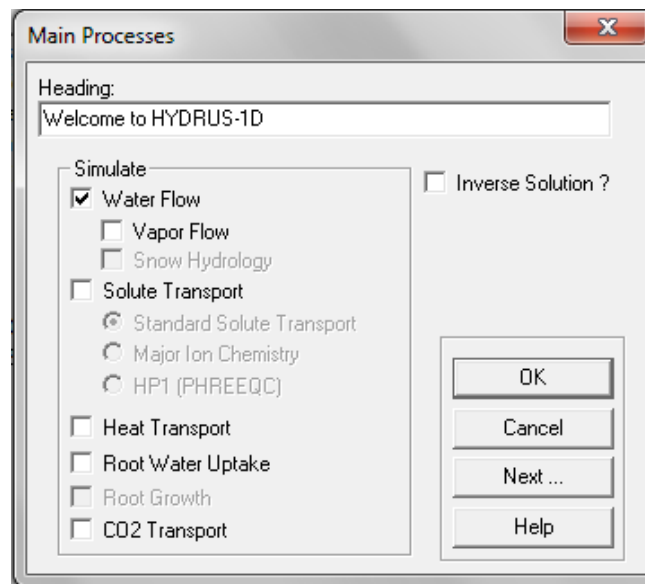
Main Processes

Heading:
Welcome to HYDRUS-1D

Simulate
Water Flow
Vapor Flow
Snow Hydrology
Solute Transport
Standard Solute Transport
Major Ion Chemistry
HP1 (PHREEQC)
Heat Transport
Root Water Uptake
Root Growth
CO2 Transport

Inverse Solution ?

OK
Cancel
Next ...
Help